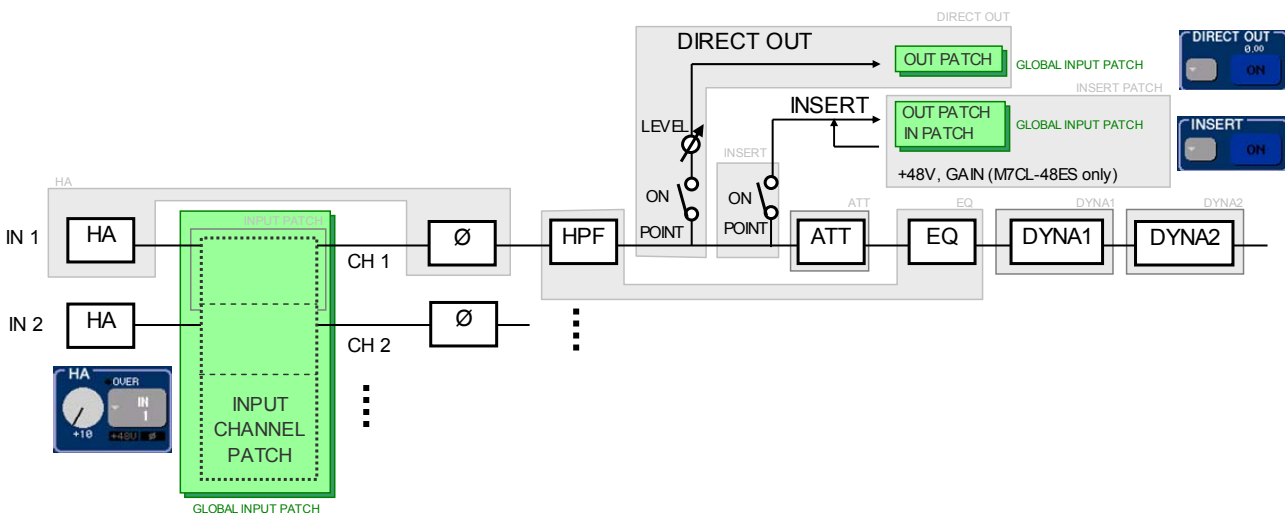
DIRECT OUT

DIRECT OUT

OUT PATCH

GLOBAL INPUT PATCH

DIRECT OUT
0.00
ON

INSERT PATCH

INSERT

OUT PATCH
IN PATCH

GLOBAL INPUT PATCH

INSERT
ON

LEVEL

+48V, GAIN (M7CL-48ES only)

INSERT

HA

ON

ON

ATT

EQ

DYNA1

DYNA2

INPUT PATCH

POINT

POINT

IN 1

HA

CH 1

Ø

HPF

ATT

EQ

DYNA1

DYNA2

IN 2

HA

Ø

CH 2

HA
OVER
IN
1
+10
+48V
Ø

INPUT
CHANNEL
PATCH

GLOBAL INPUT PATCH